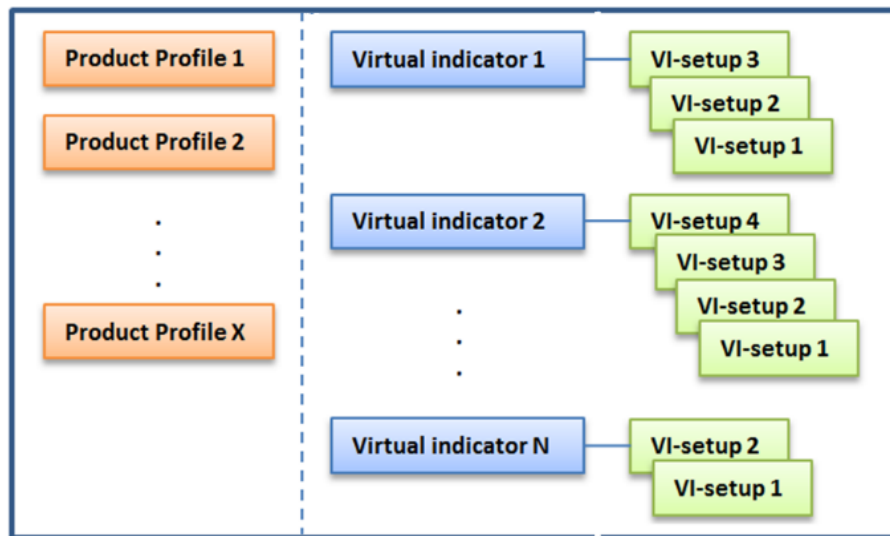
Product Profile 1

Product Profile 2

.
.
.

Product Profile X

Virtual indicator 1

VI-setup 3
VI-setup 2
VI-setup 1

Virtual indicator 2

VI-setup 4
VI-setup 3
VI-setup 2
VI-setup 1

.
.
.

Virtual indicator N

VI-setup 2
VI-setup 1